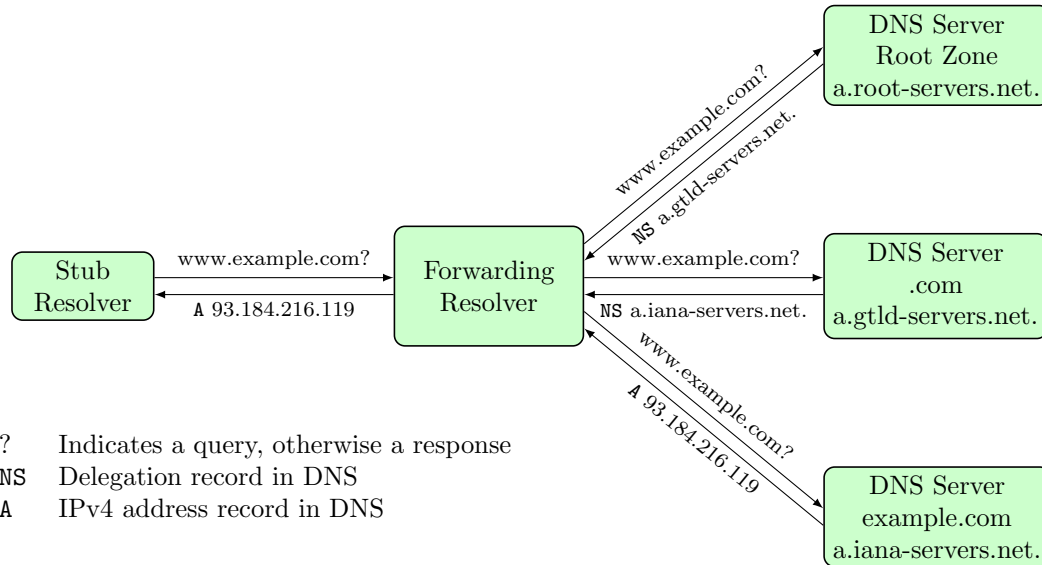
DNS Server
Root Zone
a.root-servers.net.

www.example.com?

NS a.gtld-servers.net.

Stub Resolver

www.example.com?

A 93.184.216.119

Forwarding Resolver

www.example.com?

NS a.iana-servers.net.

DNS Server
.com
a.gtld-servers.net.

www.example.com?

A 93.184.216.119

? Indicates a query, otherwise a response
NS Delegation record in DNS
A IPv4 address record in DNS

DNS Server
example.com
a.iana-servers.net.